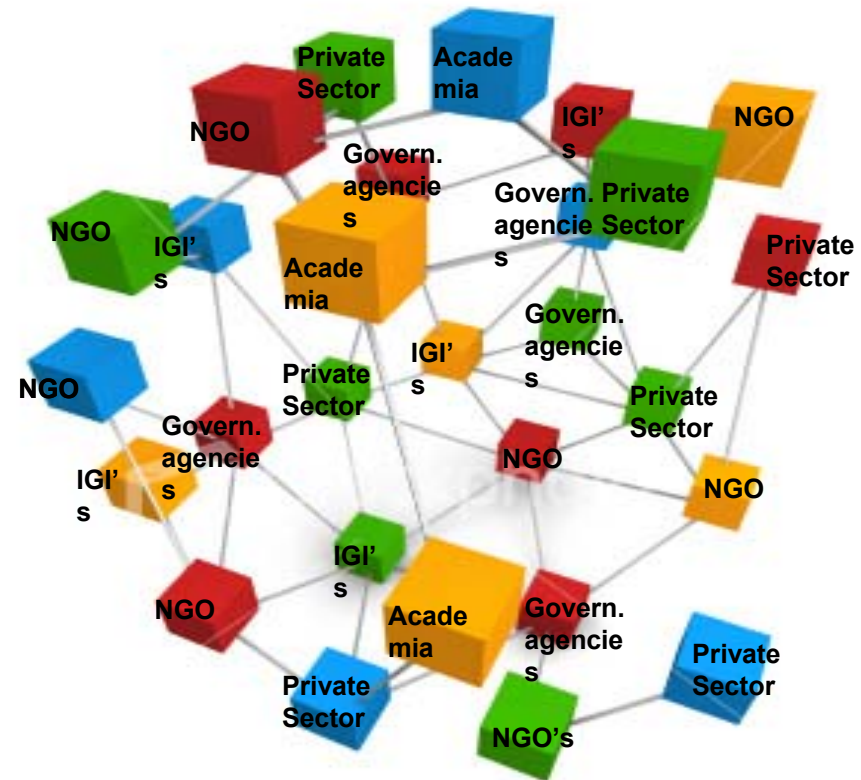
Private Sector

Academia

NGO

IGI's

NGO

Govern. agencies

Govern. agencies

Private Sector

NGO

IGI's

Academia

Private Sector

Govern. agencies

IGI's

NGO

Private Sector

Private Sector

Govern. agencies

NGO

IGI's

NGO

IGI's

NGO

Academia

Govern. agencies

Private Sector

Private Sector

NGO's